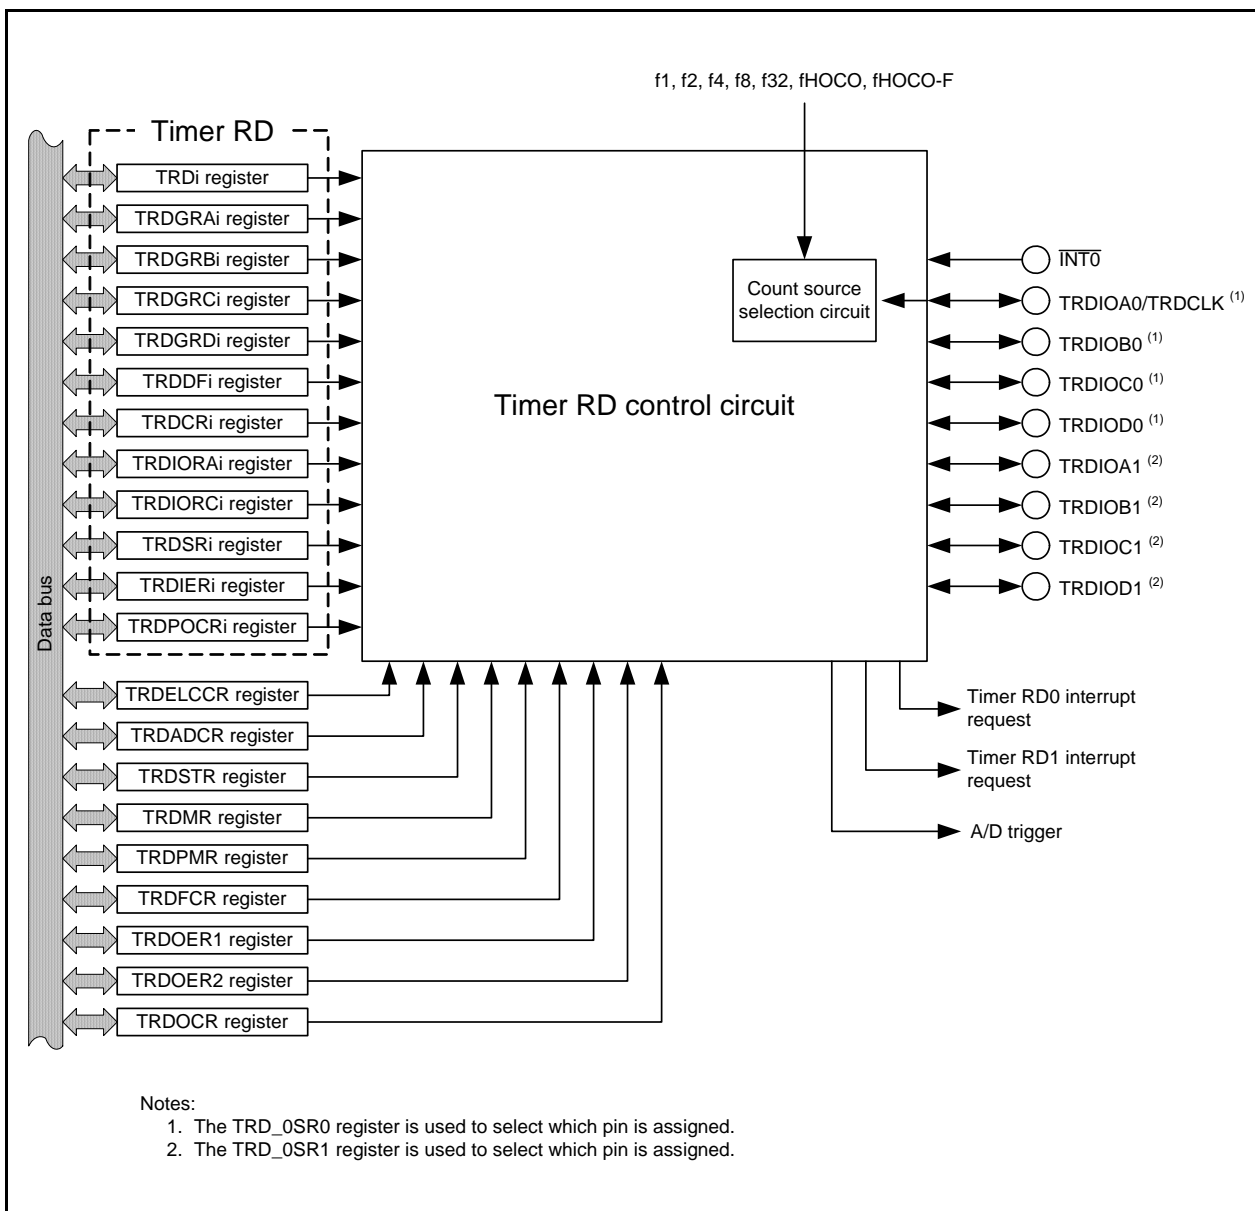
f1, f2, f4, f8, f32, fHOCO, fHOCO-F

Timer RD

Data bus

TRDi register
TRDGRAi register
TRDGRBi register
TRDGRCi register
TRDGRDi register
TRDDFi register
TRDCRi register
TRDIORAi register
TRDIORCi register
TRDSRi register
TRDIERi register
TRDPOCRi register

Count source selection circuit

Timer RD control circuit

$\overline{INT0}$
TRDIOA0/TRDCLK $^{(1)}$
TRDIOB0 $^{(1)}$
TRDIOC0 $^{(1)}$
TRDIOD0 $^{(1)}$
TRDIOA1 $^{(2)}$
TRDIOB1 $^{(2)}$
TRDIOC1 $^{(2)}$
TRDIOD1 $^{(2)}$

TRDELCCR register
TRDADCR register
TRDSTR register
TRDMR register
TRDPMR register
TRDFCR register
TRDOER1 register
TRDOER2 register
TRDOCR register

Timer RD0 interrupt request
Timer RD1 interrupt request
A/D trigger

Notes:
1. The TRD_0SR0 register is used to select which pin is assigned.
2. The TRD_0SR1 register is used to select which pin is assigned.